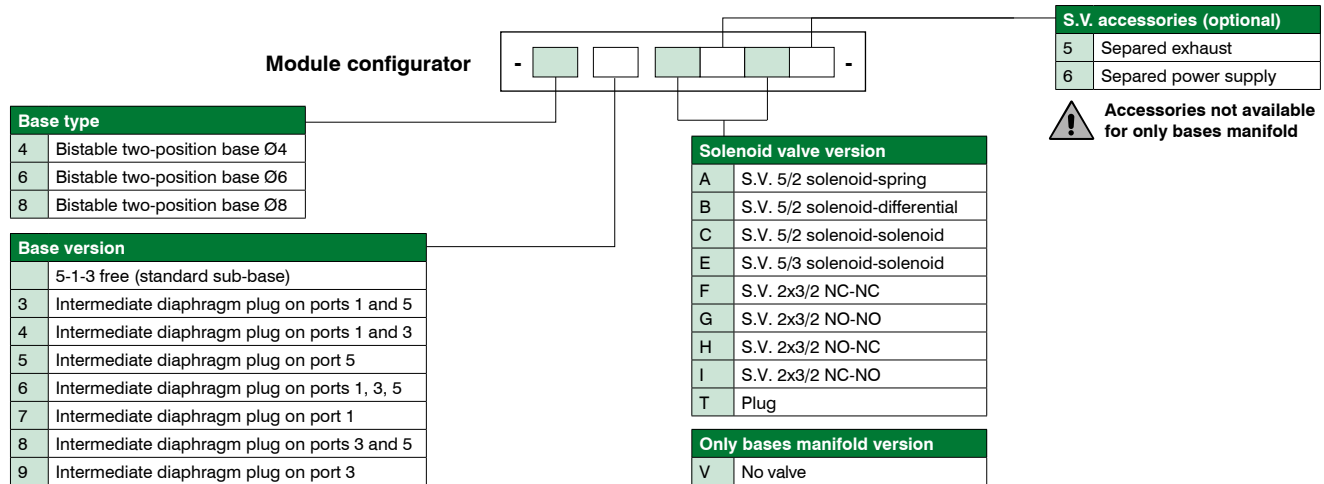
Module configurator

- -

S.V. accessories (optional)

| | |
|---|---|
| 5 | Separed exhaust |
| 6 | Separed power supply |

Accessories not available for only bases manifold

Base type

| | |
|---|---|
| 4 | Bistable two-position base Ø4 |
| 6 | Bistable two-position base Ø6 |
| 8 | Bistable two-position base Ø8 |

Base version

| | |
|---|---|
| | 5-1-3 free (standard sub-base) |
| 3 | Intermediate diaphragm plug on ports 1 and 5 |
| 4 | Intermediate diaphragm plug on ports 1 and 3 |
| 5 | Intermediate diaphragm plug on port 5 |
| 6 | Intermediate diaphragm plug on ports 1, 3, 5 |
| 7 | Intermediate diaphragm plug on port 1 |
| 8 | Intermediate diaphragm plug on ports 3 and 5 |
| 9 | Intermediate diaphragm plug on port 3 |

Solenoid valve version

| | |
|---|---|
| A | S.V. 5/2 solenoid-spring |
| B | S.V. 5/2 solenoid-differential |
| C | S.V. 5/2 solenoid-solenoid |
| E | S.V. 5/3 solenoid-solenoid |
| F | S.V. 2x3/2 NC-NC |
| G | S.V. 2x3/2 NO-NO |
| H | S.V. 2x3/2 NO-NC |
| I | S.V. 2x3/2 NC-NO |
| T | Plug |

Only bases manifold version

| | |
|---|---|
| V | No valve |